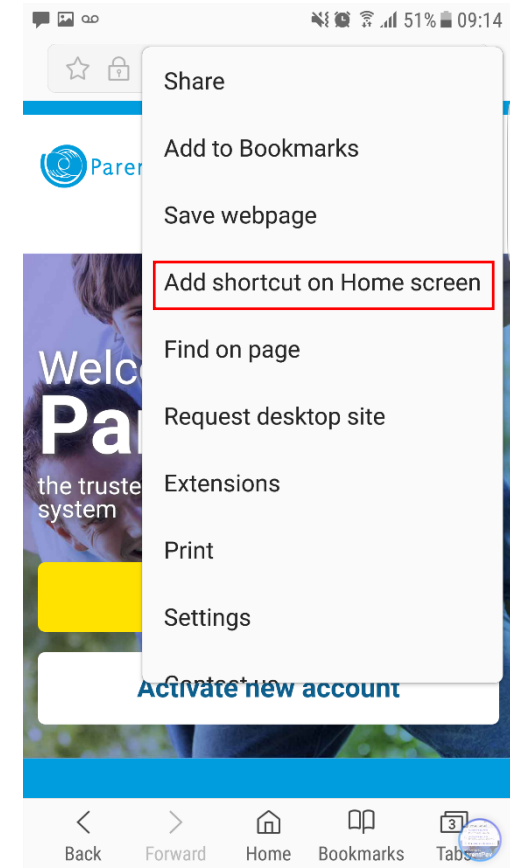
51% 09:14

Share

Add to Bookmarks

Save webpage

Add shortcut on Home screen

Find on page

Request desktop site

Extensions

Print

Settings

Contact us

Parer

Welc

Par

the truste
system

Activate new account

Back Forward Home Bookmarks 3 Tabs